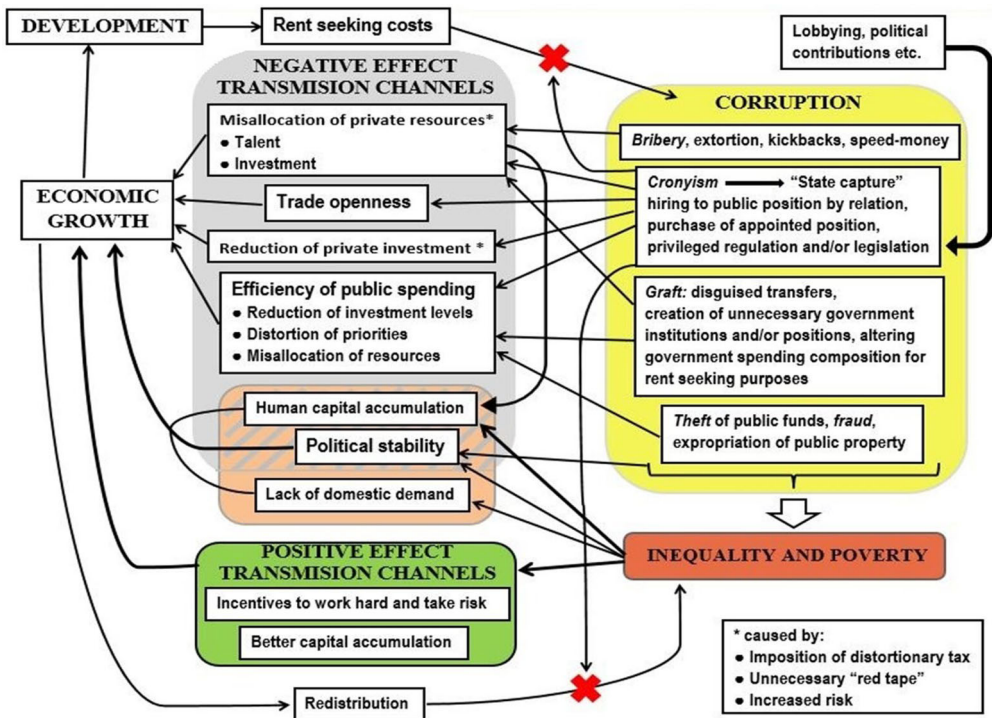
DEVELOPMENT

Rent seeking costs

Lobbying, political contributions etc.

NEGATIVE EFFECT TRANSMISION CHANNELS

Misallocation of private resources*
● Talent
● Investment

CORRUPTION

*Bribery*, extortion, kickbacks, speed-money

ECONOMIC GROWTH

Trade openness

*Cronyism* → "State capture" hiring to public position by relation, purchase of appointed position, privileged regulation and/or legislation

Reduction of private investment *

Efficiency of public spending
● Reduction of investment levels
● Distortion of priorities
● Misallocation of resources

*Graft:* disguised transfers, creation of unnecessary government institutions and/or positions, altering government spending composition for rent seeking purposes

Human capital accumulation

Political stability

*Theft* of public funds, *fraud*, expropriation of public property

Lack of domestic demand

INEQUALITY AND POVERTY

POSITIVE EFFECT TRANSMISION CHANNELS

Incentives to work hard and take risk

Better capital accumulation

* caused by:
● Imposition of distortionary tax
● Unnecessary "red tape"
● Increased risk

Redistribution